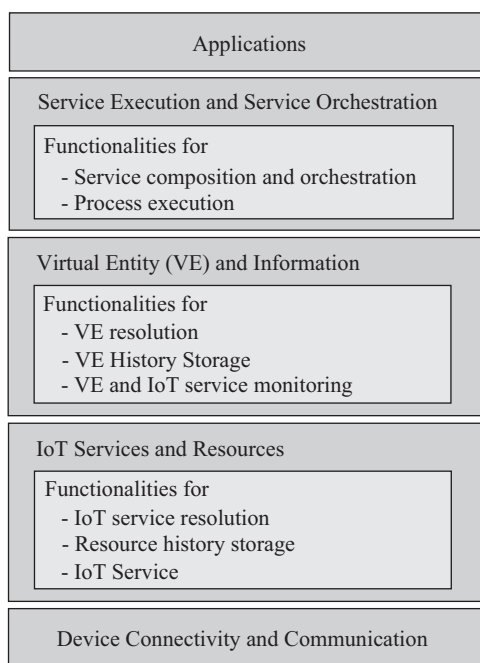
Applications

Service Execution and Service Orchestration

Functionalities for
- Service composition and orchestration
- Process execution

Virtual Entity (VE) and Information

Functionalities for
- VE resolution
- VE History Storage
- VE and IoT service monitoring

IoT Services and Resources

Functionalities for
- IoT service resolution
- Resource history storage
- IoT Service

Device Connectivity and Communication